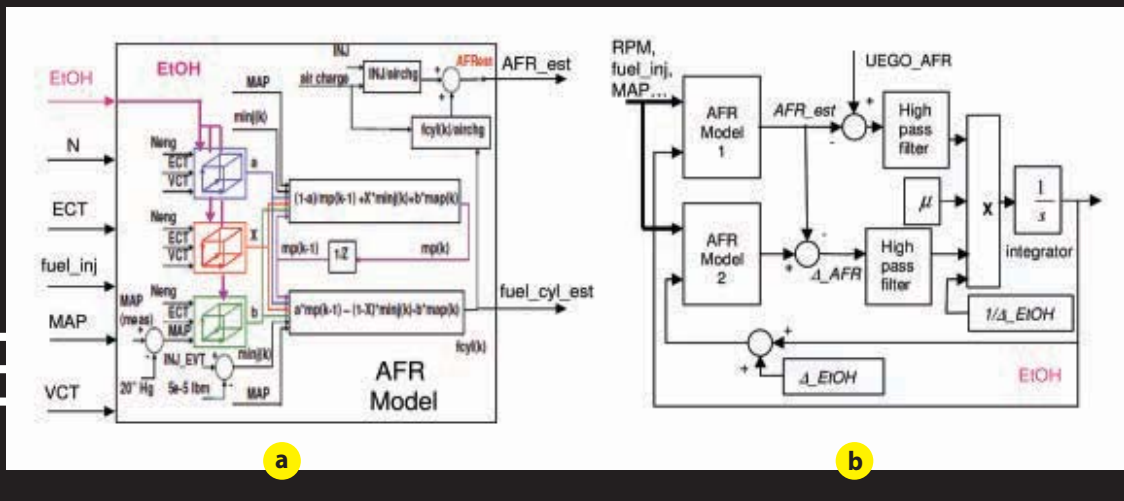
EtOH
EtOH
INJ
air charge
INJ/airchg
AFRest
AFR_est
MAP
minj(k)
fcyl(k)/airchg
N
Neng
ECT
VCT
a
ECT
Neng
ECT
VCT
X
(1-a)mp(k-1)+X*minj(k)+b*map(k)
mp(k-1)
1/Z
mp(k)
fuel_inj
Neng
ECT
MAP
b
a*mp(k-1)-(1-X)*minj(k)-b*map(k)
fuel_cyl_est
MAP
MAP (meas)
fcyl(k)
INJ_EVT
minj(k)
VCT
20" Hg
5e-5 lbm
MAP
AFR Model
a
RPM, fuel_inj, MAP...
UEGO_AFR
AFR Model 1
AFR_est
+
-
High pass filter
$\mu$
X
$\frac{1}{s}$
integrator
AFR Model 2
-
+
Δ_AFR
High pass filter
1/Δ_EtOH
+
+
Δ_EtOH
EtOH
b